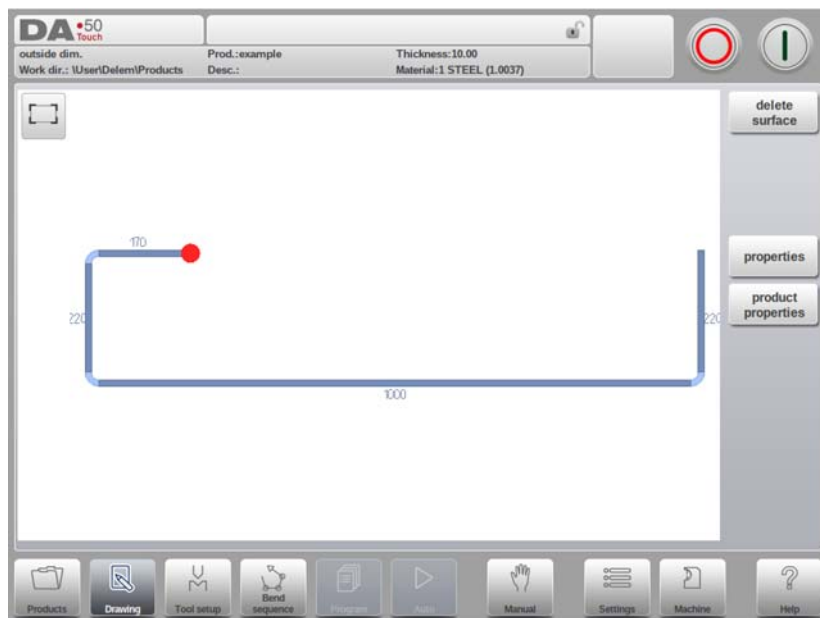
DA 50 Touch

outside dim.
Work dir.: \User\Delem\Products

Prod.:example
Desc.:

Thickness:10.00
Material:1 STEEL (1.0037)

delete surface

170

220

220

1000

properties

product properties

Products
Drawing
Tool setup
Bend sequence
Program
Auto
Manual
Settings
Machine
Help